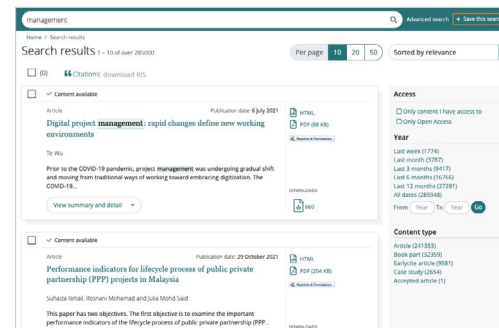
management

Advanced search + Save this sear

Home / Search results

Search results 1 – 10 of over 285000

Per page 10 20 50

Sorted by relevance

(0) Citations: download RIS

Content available

Article

Publication date: 6 July 2021

Digital project management: rapid changes define new working environments

Te Wu

Prior to the COVID-19 pandemic, project management was undergoing gradual shift and moving from traditional ways of working toward embracing digitization. The COVID-19...

View summary and detail

HTML

PDF (88 KB)

Reprints & Permissions

DOWNLOADS

660

Content available

Article

Publication date: 29 October 2021

Performance indicators for lifecycle process of public private partnership (PPP) projects in Malaysia

Suhaiza Ismail, Rosnani Mohamad and Julia Mohd Said

This paper has two objectives. The first objective is to examine the important performance indicators of the lifecycle process of public private partnership (PPP...

HTML

PDF (204 KB)

Reprints & Permissions

DOWNLOADS

Access

Only content I have access to

Only Open Access

Year

Last week (1774)

Last month (5787)

Last 3 months (9417)

Last 6 months (16766)

Last 12 months (27281)

All dates (285948)

From Year To Year Go

Content type

Article (241353)

Book part (32359)

Earlycite article (9581)

Case study (2654)

Accepted article (1)